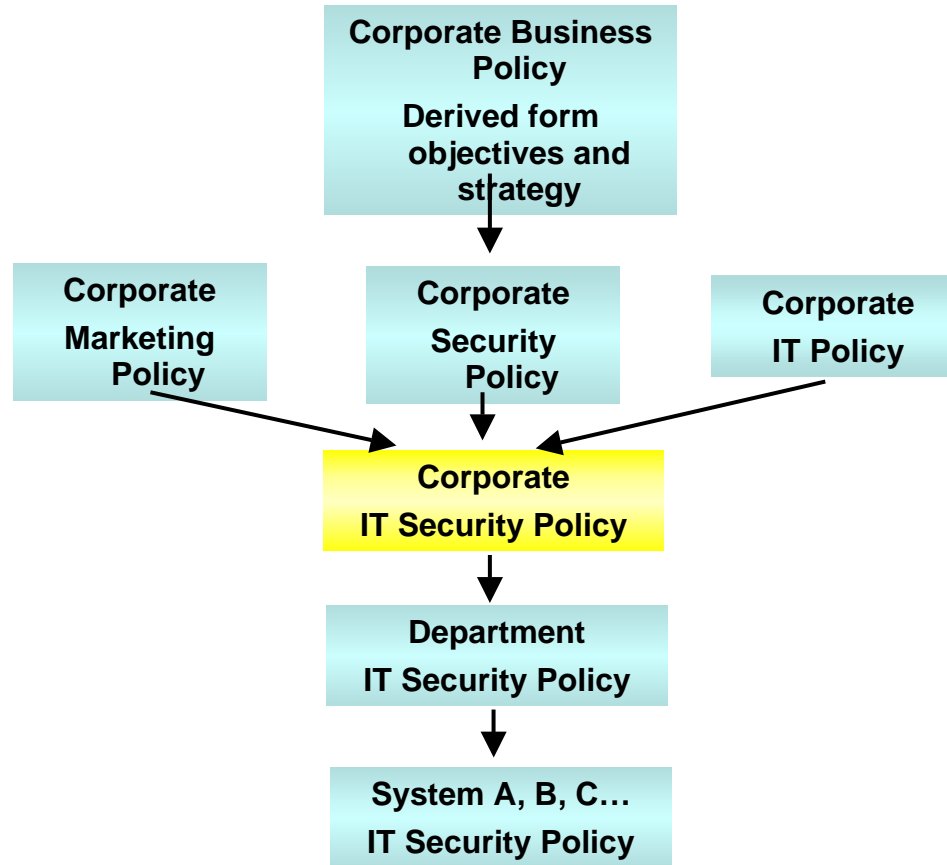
Corporate Business Policy

Derived form objectives and strategy

Corporate Marketing Policy

Corporate Security Policy

Corporate IT Policy

Corporate IT Security Policy

Department IT Security Policy

System A, B, C…
IT Security Policy